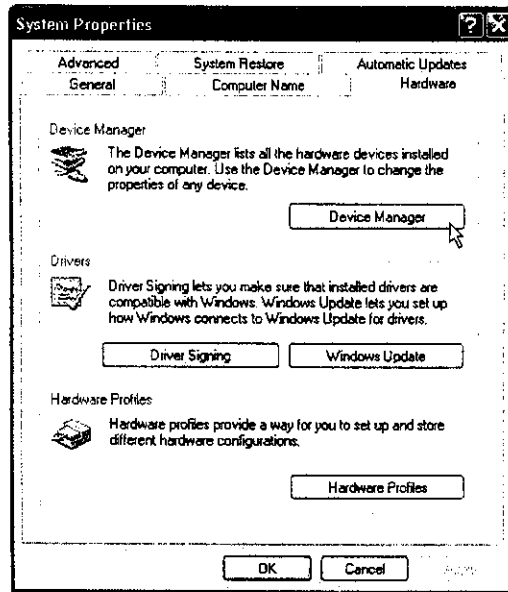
System Properties

Advanced
System Restore
Automatic Updates
General
Computer Name
Hardware

Device Manager

The Device Manager lists all the hardware devices installed on your computer. Use the Device Manager to change the properties of any device.

Device Manager

Drivers

Driver Signing lets you make sure that installed drivers are compatible with Windows. Windows Update lets you set up how Windows connects to Windows Update for drivers.

Driver Signing
Windows Update

Hardware Profiles

Hardware profiles provide a way for you to set up and store different hardware configurations.

Hardware Profiles

OK
Cancel
Apply